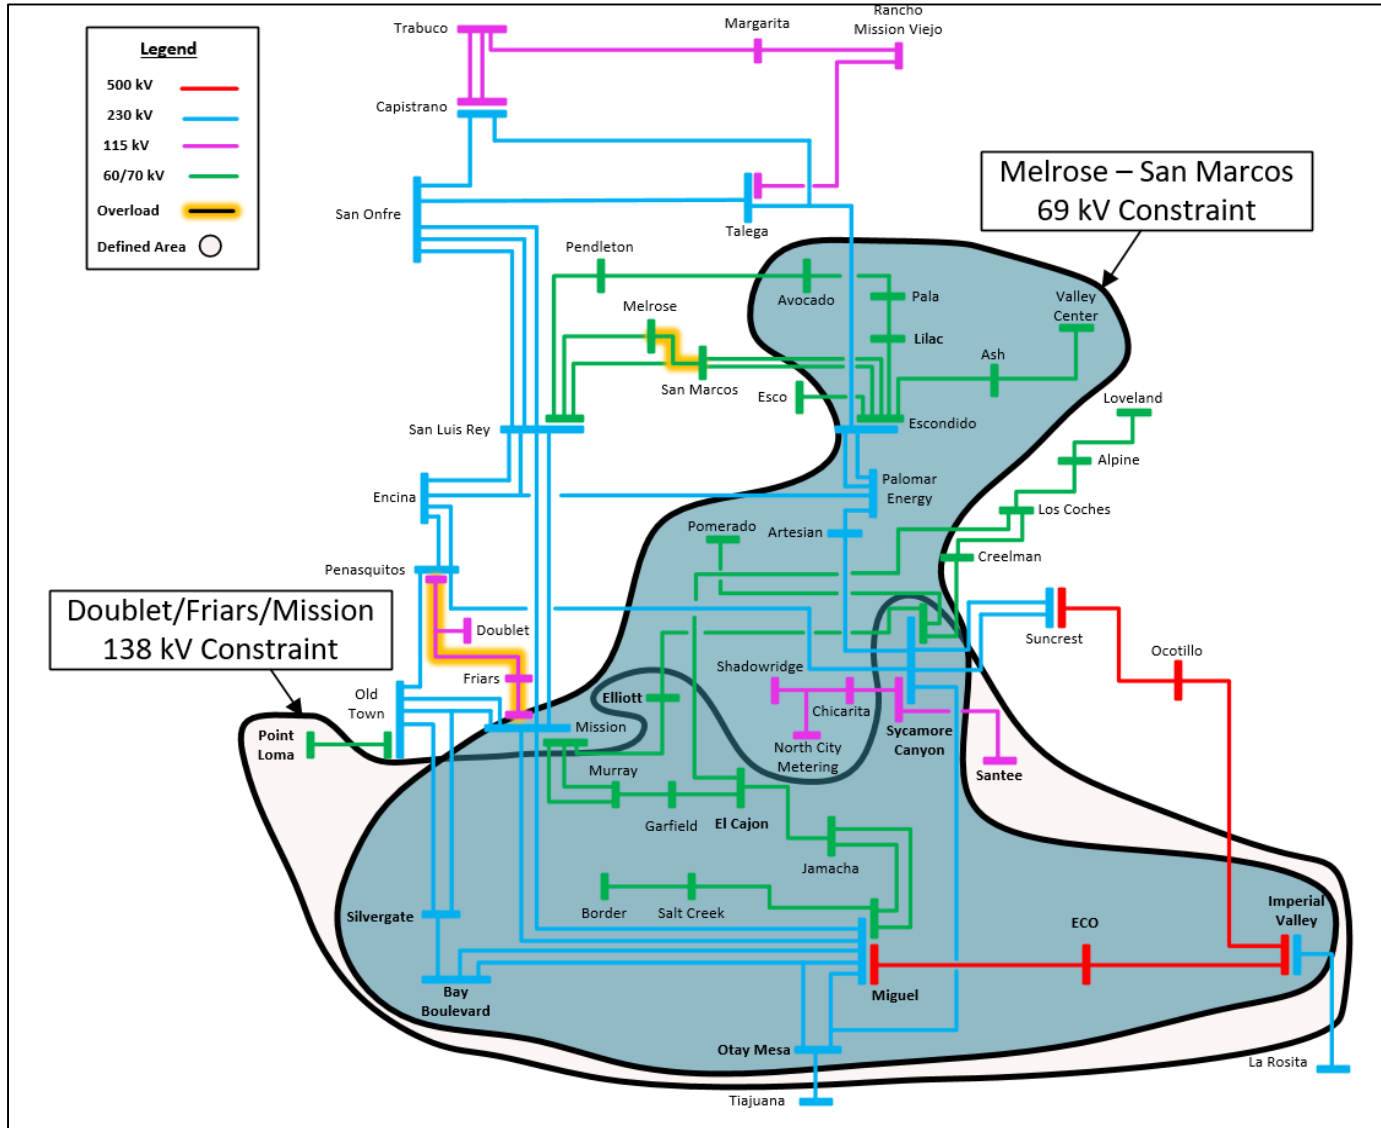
Legend
500 kV
230 kV
115 kV
60/70 kV
Overload
Defined Area

Trabuco
Margarita
Rancho Mission Viejo
Capistrano
Melrose – San Marcos 69 kV Constraint
San Onfre
Talega
Pendleton
Avocado
Pala
Valley Center
Lilac
Melrose
Ash
San Marcos
Esco
Loveland
San Luis Rey
Escondido
Alpine
Palomar Energy
Encina
Los Coches
Pomerado
Artesian
Creelman
Penasquitos
Doublet/Friars/Mission 138 kV Constraint
Doublet
Suncrest
Ocotillo
Shadowridge
Friars
Old Town
Elliott
Chicarita
Point Loma
Mission
Sycamore Canyon
North City Metering
Santee
Murray
Garfield
El Cajon
Jamacha
Imperial Valley
Silvergate
Border
Salt Creek
ECO
Miguel
Bay Boulevard
Otay Mesa
La Rosita
Tiajuana